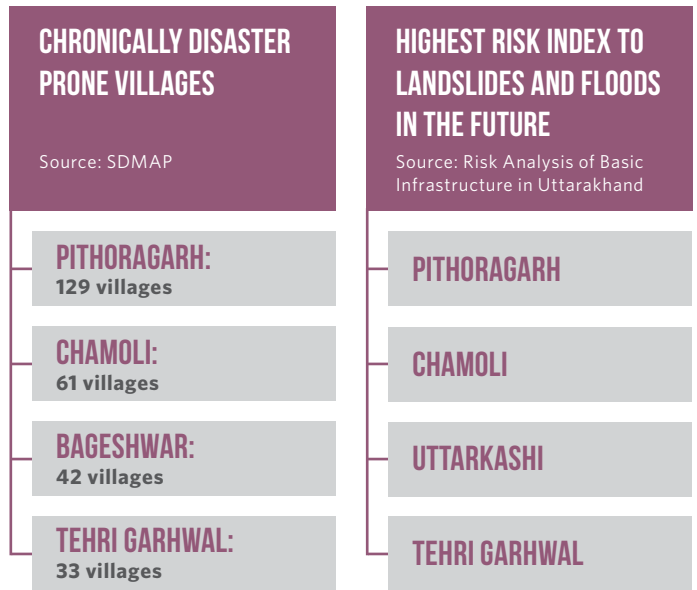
CHRONICALLY DISASTER PRONE VILLAGES

Source: SDMAP

PITHORAGARH:
129 villages

CHAMOLI:
61 villages

BAGESHWAR:
42 villages

TEHRI GARHWAL:
33 villages

HIGHEST RISK INDEX TO LANDSLIDES AND FLOODS IN THE FUTURE

Source: Risk Analysis of Basic Infrastructure in Uttarakhand

PITHORAGARH

CHAMOLI

UTTARKASHI

TEHRI GARHWAL